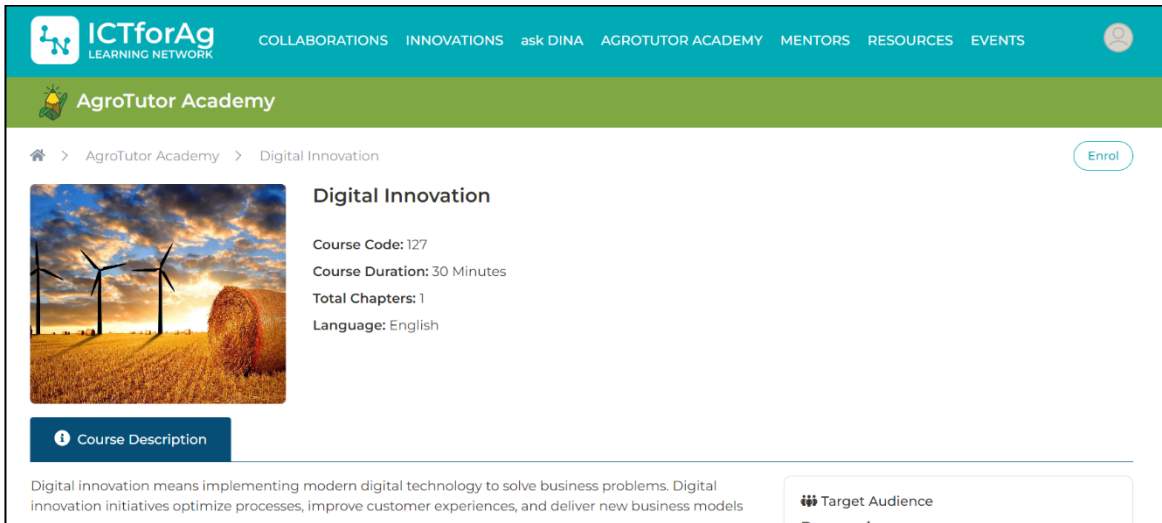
ICTforAg
LEARNING NETWORK

COLLABORATIONS INNOVATIONS ask DINA AGROTUTOR ACADEMY MENTORS RESOURCES EVENTS

AgroTutor Academy

> AgroTutor Academy > Digital Innovation

Enrol

Digital Innovation

Course Code: 127
Course Duration: 30 Minutes
Total Chapters: 1
Language: English

Course Description

Digital innovation means implementing modern digital technology to solve business problems. Digital innovation initiatives optimize processes, improve customer experiences, and deliver new business models

Target Audience

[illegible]